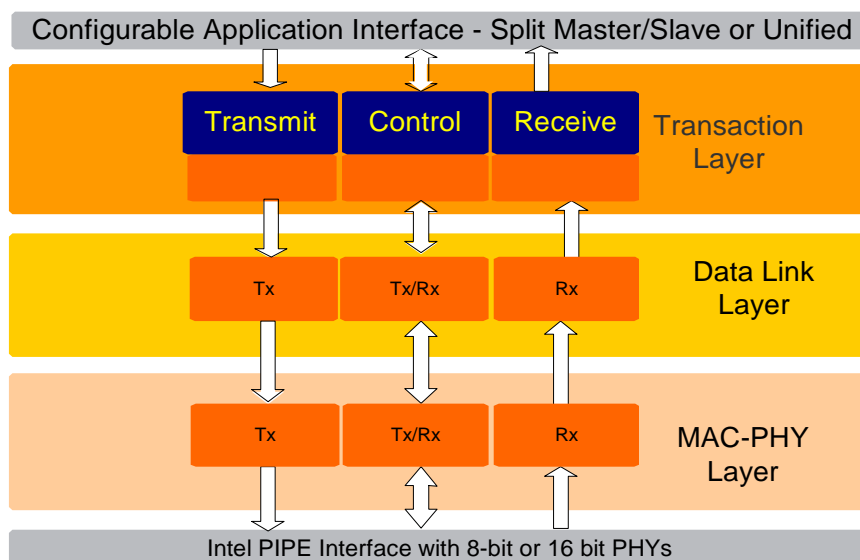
Configurable Application Interface - Split Master/Slave or Unified

Transmit

Control

Receive

Transaction Layer

Tx

Tx/Rx

Rx

Data Link Layer

Tx

Tx/Rx

Rx

MAC-PHY Layer

Intel PIPE Interface with 8-bit or 16 bit PHYs